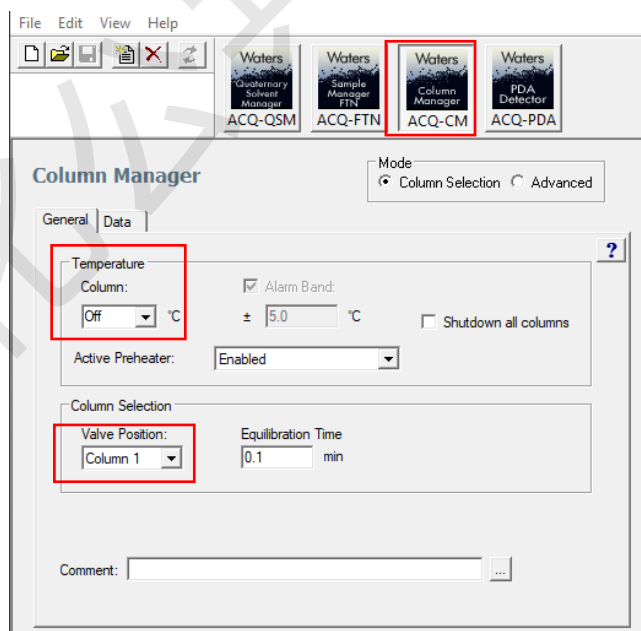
File Edit View Help

Waters Quaternary Solvent Manager ACQ-QSM
Waters Sample Manager FTN ACQ-FTN
Waters Column Manager ACQ-CM
Waters PDA Detector ACQ-PDA

Column Manager

Mode
Column Selection Advanced

General Data

?

Temperature
Column:
Off °C
Alarm Band:
± 5.0 °C
Shutdown all columns

Active Preheater: Enabled

Column Selection
Valve Position:
Column 1
Equilibration Time
0.1 min

Comment: ...